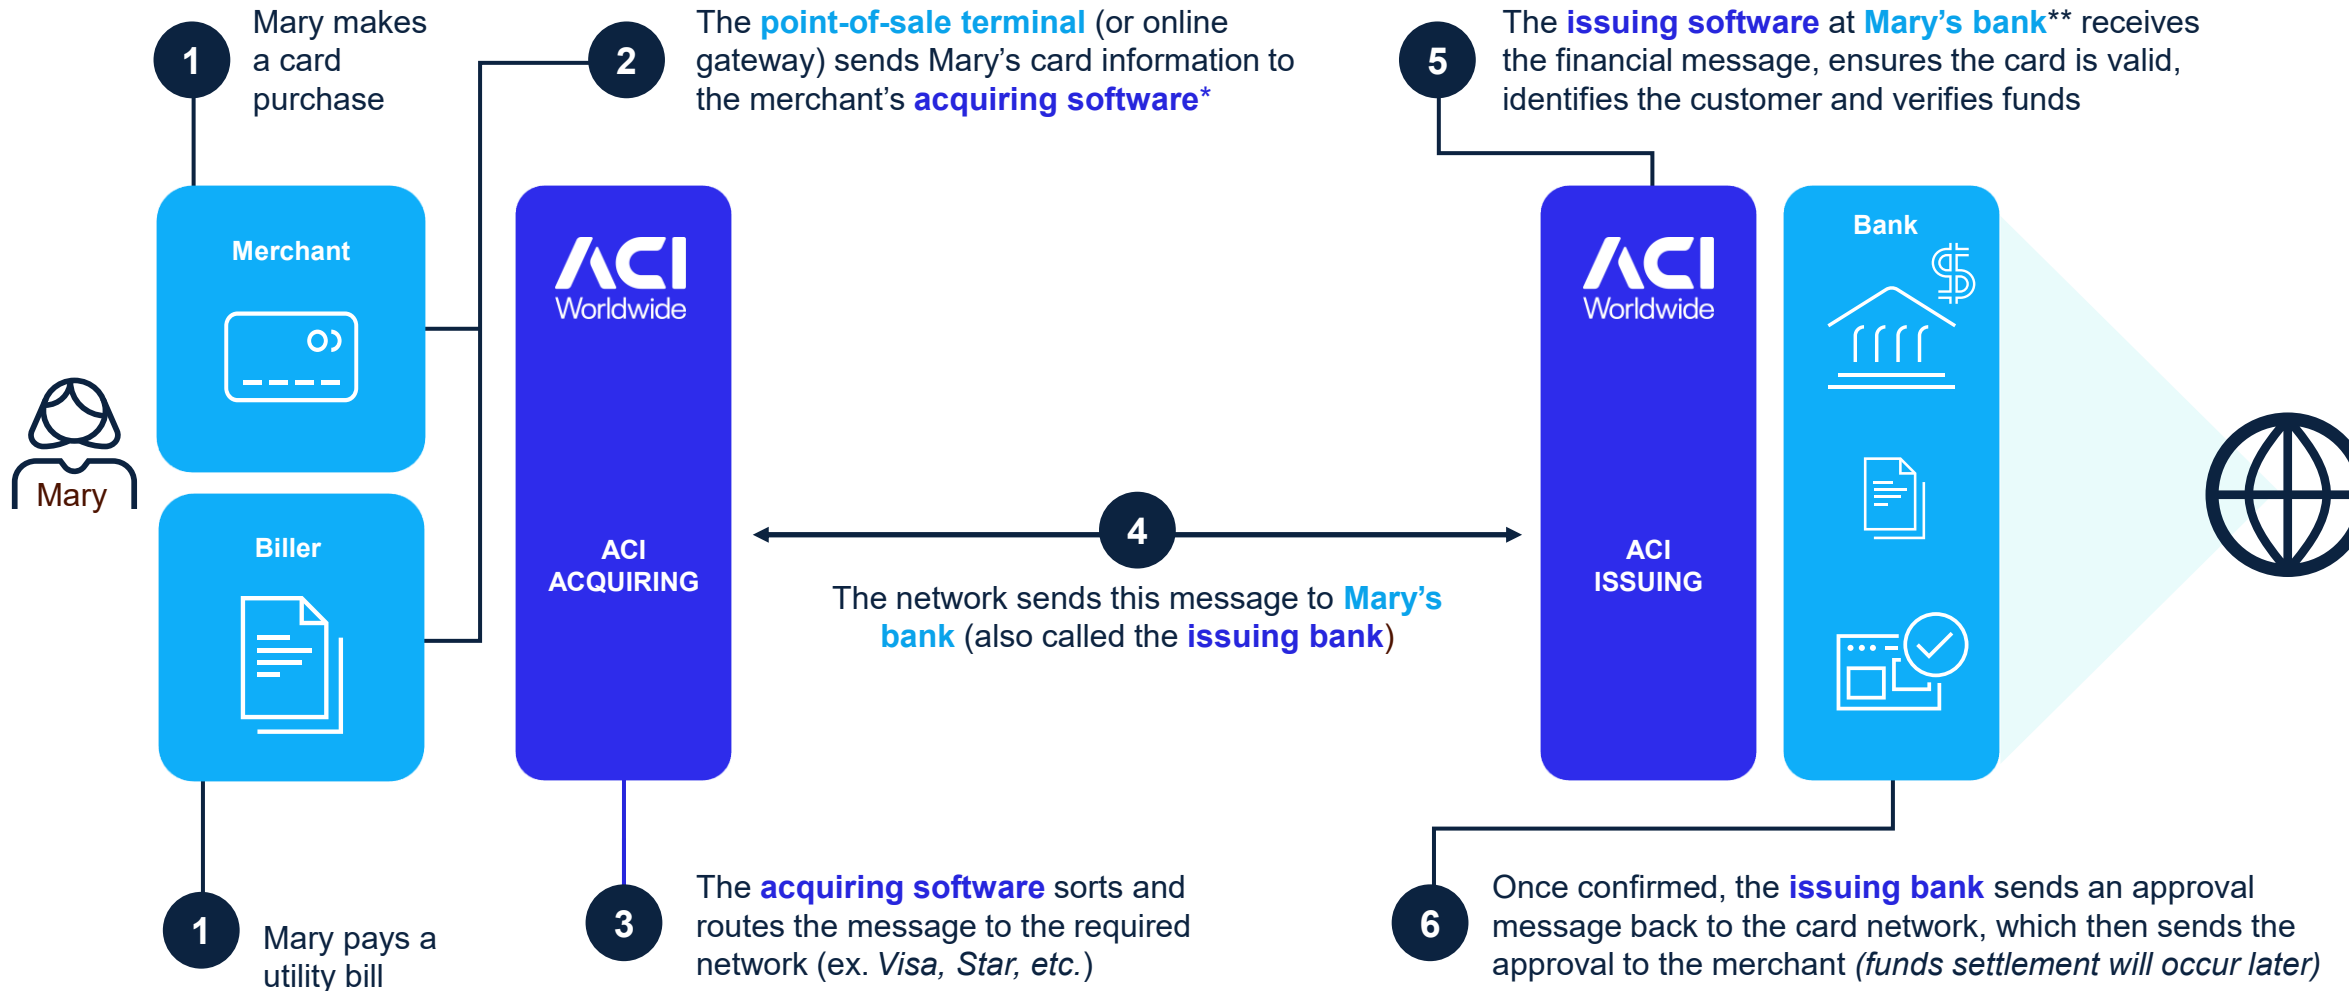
1 Mary makes a card purchase

2 The point-of-sale terminal (or online gateway) sends Mary's card information to the merchant's acquiring software*

5 The issuing software at Mary's bank** receives the financial message, ensures the card is valid, identifies the customer and verifies funds

Merchant

Mary

Biller

ACI Worldwide

ACI ACQUIRING

4

The network sends this message to Mary's bank (also called the issuing bank)

ACI Worldwide

ACI ISSUING

Bank

1 Mary pays a utility bill

3 The acquiring software sorts and routes the message to the required network (ex. *Visa, Star, etc.*)

6 Once confirmed, the issuing bank sends an approval message back to the card network, which then sends the approval to the merchant *(funds settlement will occur later)*